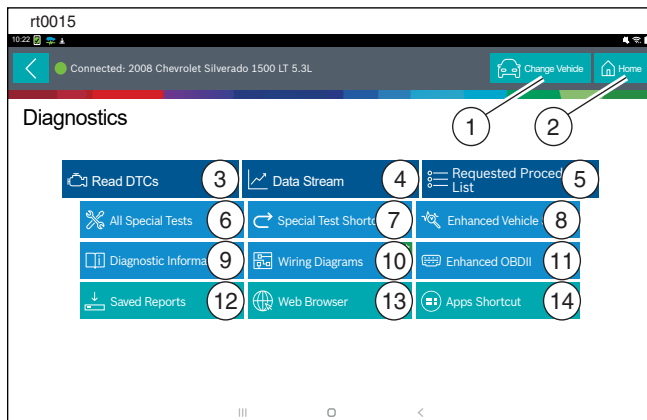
rt0015

10:22

Connected: 2008 Chevrolet Silverado 1500 LT 5.3L

Change Vehicle

Home

Diagnostics

1

2

Read DTCs

3

Data Stream

4

Requested Proced

List

5

All Special Tests

6

Special Test Shortc

7

Enhanced Vehicle

8

Diagnostic Informa

9

Wiring Diagrams

10

Enhanced OBDII

11

Saved Reports

12

Web Browser

13

Apps Shortcut

14